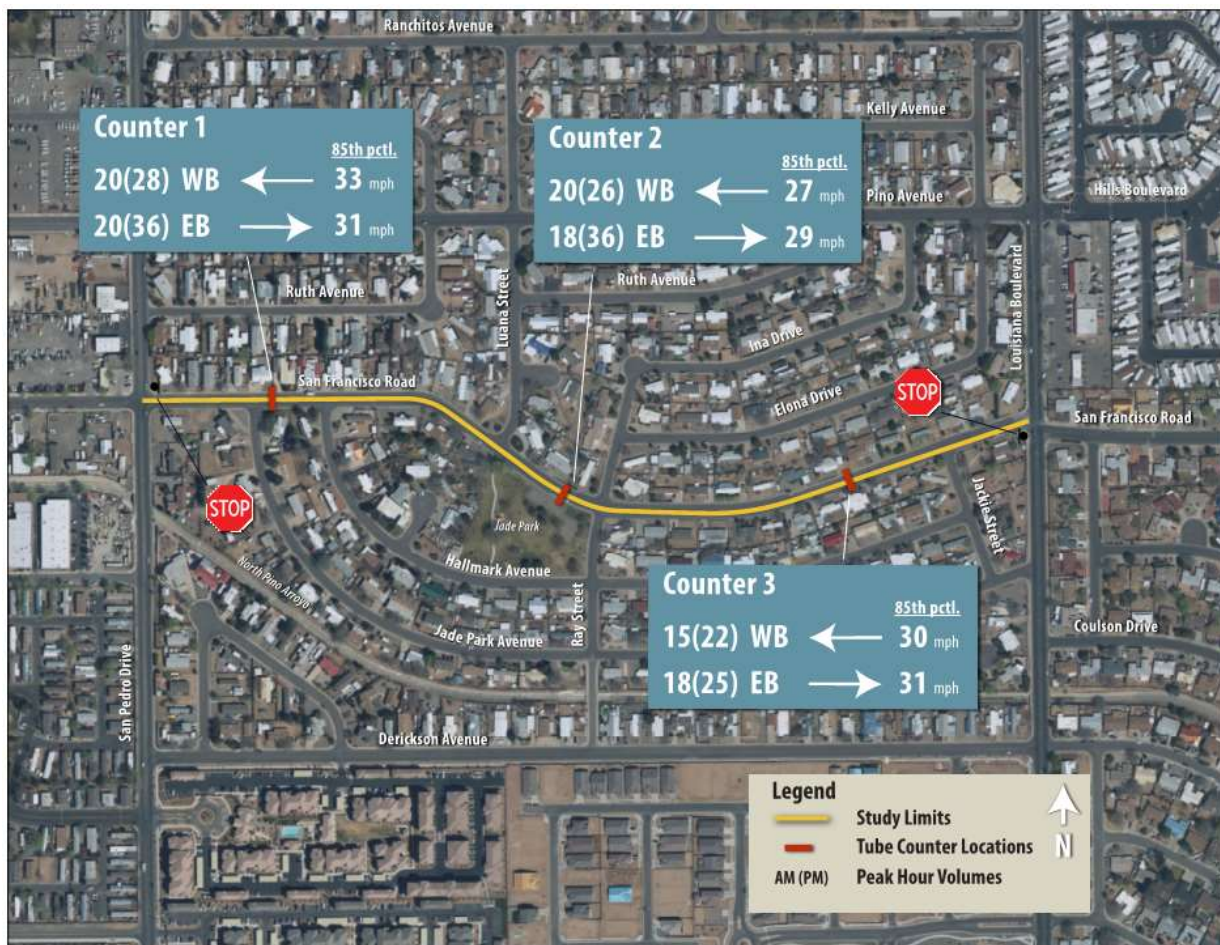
Ranchitos Avenue

Counter 1
85th pctl.
20(28) WB 33 mph
20(36) EB 31 mph

Counter 2
85th pctl.
20(26) WB 27 mph
18(36) EB 29 mph

Kelly Avenue
Pino Avenue
Hills Boulevard
Ruth Avenue
Luana Street
Ruth Avenue
Ina Drive
Louisiana Boulevard
San Francisco Road
Elona Drive
STOP
San Francisco Road
STOP
Jade Park
Jackie Street
Hallmark Avenue
North Pino Arroyo
Ray Street
Jade Park Avenue

Counter 3
85th pctl.
15(22) WB 30 mph
18(25) EB 31 mph

Coulson Drive
San Pedro Drive
Derickson Avenue

Legend
Study Limits
Tube Counter Locations
AM (PM) Peak Hour Volumes
N